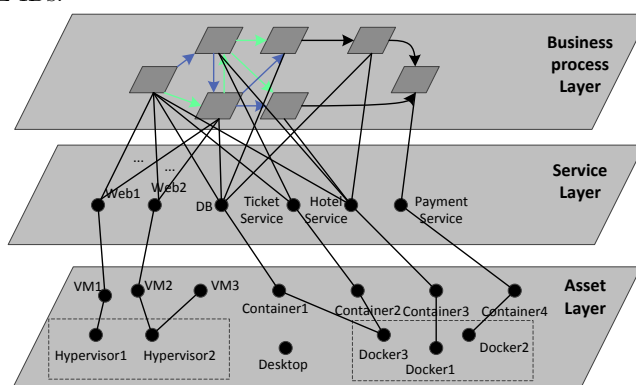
Business process Layer

Service Layer

...
...
Web1
Web2
DB
Ticket Service
Hotel Service
Payment Service

Asset Layer

VM1
VM2
VM3
Container1
Container2
Container3
Container4
Hypervisor1
Hypervisor2
Desktop
Docker3
Docker1
Docker2